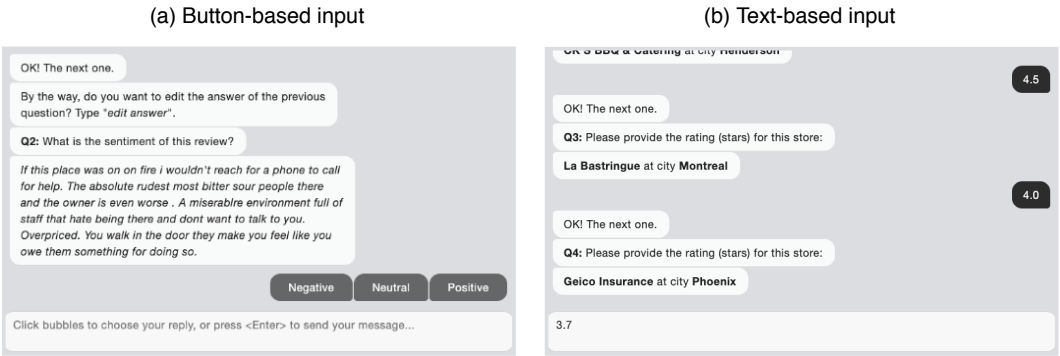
(a) Button-based input

OK! The next one.

By the way, do you want to edit the answer of the previous question? Type "edit answer".

Q2: What is the sentiment of this review?

If this place was on on fire i wouldn't reach for a phone to call for help. The absolute rudest most bitter sour people there and the owner is even worse . A miserablre environment full of staff that hate being there and dont want to talk to you. Overpriced. You walk in the door they make you feel like you owe them something for doing so.

Negative Neutral Positive

Click bubbles to choose your reply, or press <Enter> to send your message...

(b) Text-based input

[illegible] BBQ & Catering at city Henderson

4.5

OK! The next one.

Q3: Please provide the rating (stars) for this store:

La Bastringue at city Montreal

4.0

OK! The next one.

Q4: Please provide the rating (stars) for this store:

Geico Insurance at city Phoenix

3.7